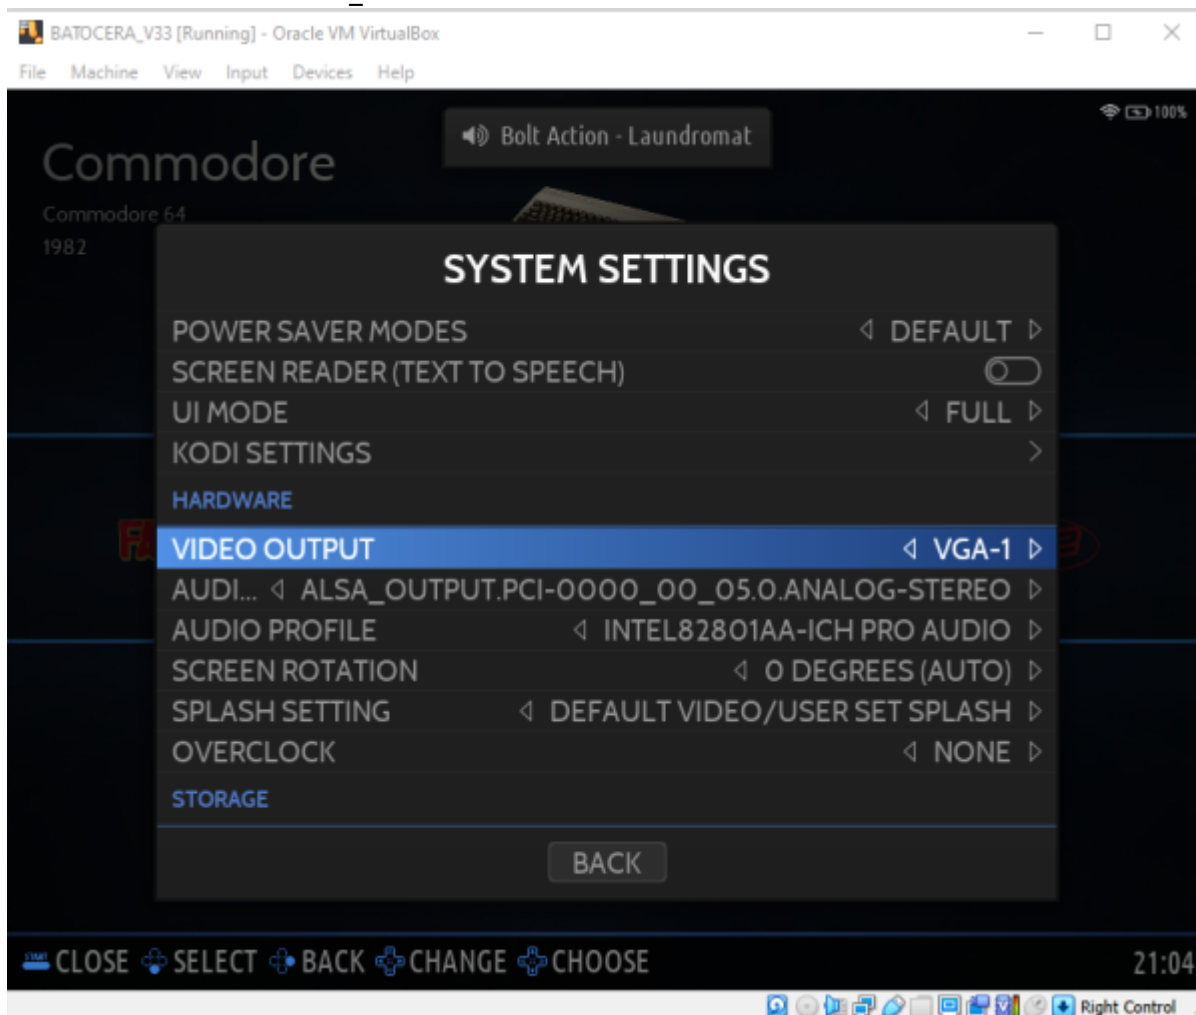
BATOCERA_V33 [Running] - Oracle VM VirtualBox

File Machine View Input Devices Help

100%

Bolt Action - Laundromat

Commodore

Commodore 64

1982

SYSTEM SETTINGS

POWER SAVER MODES ◁ DEFAULT ▷

SCREEN READER (TEXT TO SPEECH)

UI MODE ◁ FULL ▷

KODI SETTINGS

HARDWARE

VIDEO OUTPUT ◁ VGA-1 ▷

AUDI... ◁ ALSA_OUTPUT.PCI-0000_00_05.0.ANALOG-STEREO ▷

AUDIO PROFILE ◁ INTEL82801AA-ICH PRO AUDIO ▷

SCREEN ROTATION ◁ 0 DEGREES (AUTO) ▷

SPLASH SETTING ◁ DEFAULT VIDEO/USER SET SPLASH ▷

OVERCLOCK ◁ NONE ▷

STORAGE

BACK

CLOSE SELECT BACK CHANGE CHOOSE

21:04

Right Control